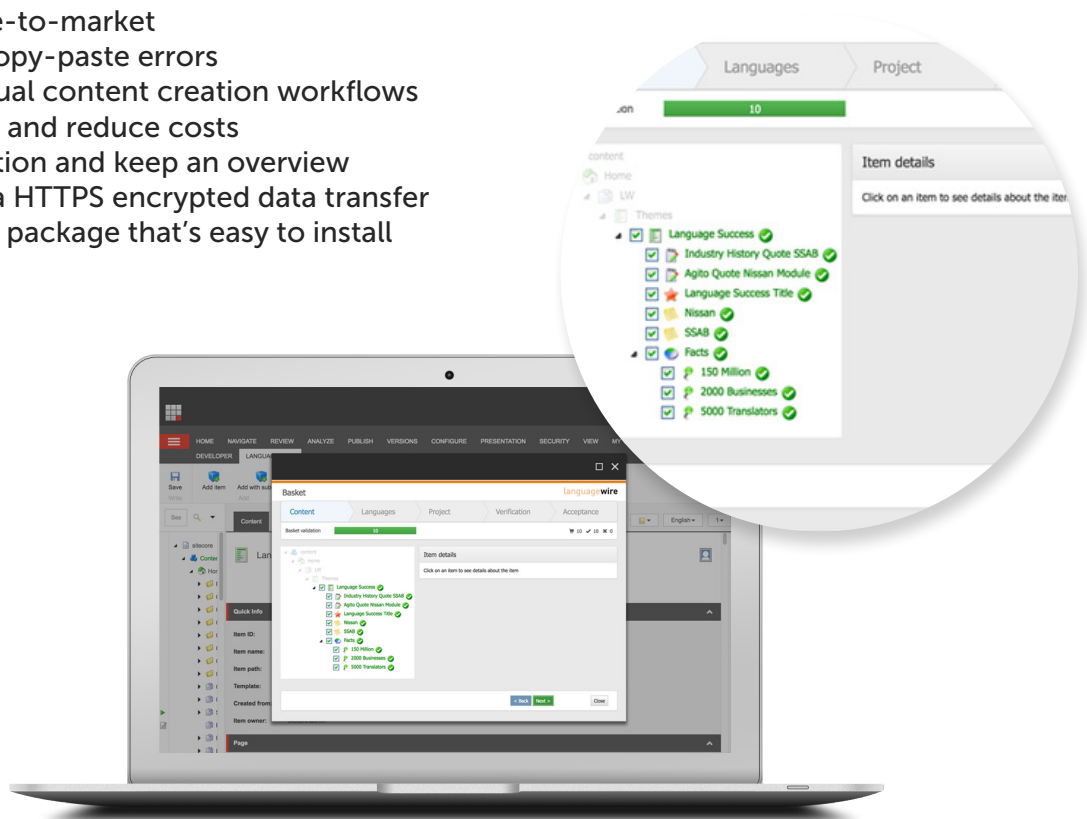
e-to-market
opy-paste errors
ual content creation workflows
and reduce costs
tion and keep an overview
a HTTPS encrypted data transfer
package that's easy to install

Languages
Project
on
10
content
Home
LW
Themes
Item details
Click on an item to see details about the iter
Language Success
Industry History Quote SSAB
Agito Quote Nissan Module
Language Success Title
Nissan
SSAB
Facts
150 Million
2000 Businesses
5000 Translators

HOME NAVIGATE REVIEW ANALYZE PUBLISH VERSIONS CONFIGURE PRESENTATION SECURITY VIEW MY
DEVELOPER LANGUA
Save
Add item
Add with sub
Write
Add
Search
Content
sitecore
Conte
Hor
Lan
Quick Info
Item ID:
Item name:
Item path:
Template:
Created from
Item owner:
Page
English
Basket
languagewire
Content
Languages
Project
Verification
Acceptance
Basket validation
10
10 ✔ 10 ✖ 0
content
Home
LW
Themes
Item details
Click on an item to see details about the item
Language Success
Industry History Quote SSAB
Agito Quote Nissan Module
Language Success Title
Nissan
SSAB
Facts
150 Million
2000 Businesses
5000 Translators
< Back
Next >
Close